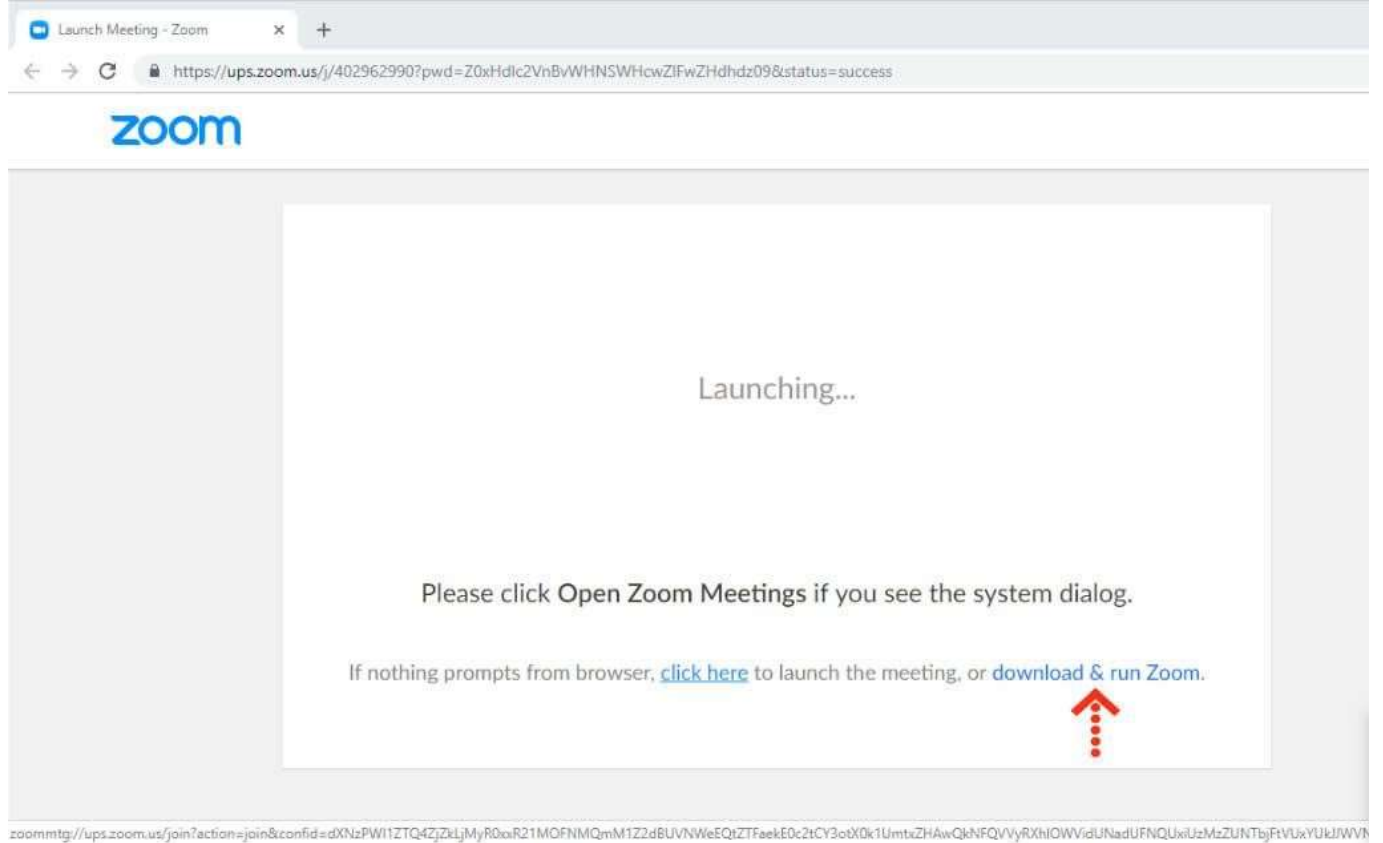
Launch Meeting - Zoom
×
+
https://ups.zoom.us/j/402962990?pwd=Z0xHdlc2VnBvWHNSWHcwZlFwZHdhdz09&status=success

zoom

Launching...

Please click **Open Zoom Meetings** if you see the system dialog.

If nothing prompts from browser, click here to launch the meeting, or download & run Zoom.

zoommtg://ups.zoom.us/join?action=join&confid=dXNzPWI1ZTQ4ZjZkLjMyR0xxR21MOFNMQmM1Z2dBUVNWeEQtZTFaekE0c2tCY3otX0k1UmtxZHAwQkNFQVVyRXhlOWVidUNadUFNQUxiUzMzZUNTbjFtVUxYUkJWVN